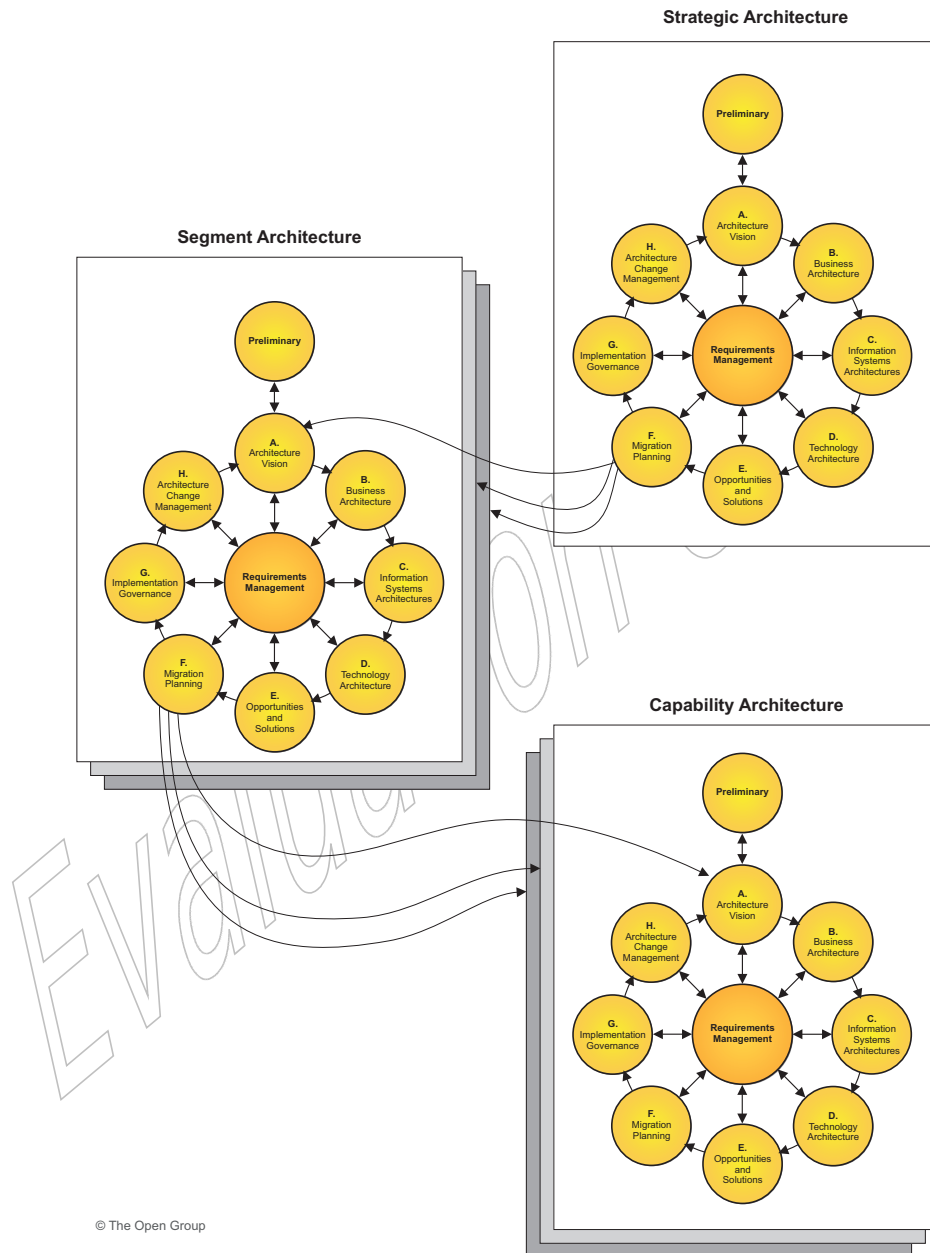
Strategic Architecture

Preliminary

A.
Architecture
Vision

B.
Business
Architecture

C.
Information
Systems
Architectures

D.
Technology
Architecture

E.
Opportunities
and
Solutions

F.
Migration
Planning

G.
Implementation
Governance

H.
Architecture
Change
Management

Requirements
Management

Segment Architecture

Preliminary

A.
Architecture
Vision

B.
Business
Architecture

C.
Information
Systems
Architectures

D.
Technology
Architecture

E.
Opportunities
and
Solutions

F.
Migration
Planning

G.
Implementation
Governance

H.
Architecture
Change
Management

Requirements
Management

Capability Architecture

Preliminary

A.
Architecture
Vision

B.
Business
Architecture

C.
Information
Systems
Architectures

D.
Technology
Architecture

E.
Opportunities
and
Solutions

F.
Migration
Planning

G.
Implementation
Governance

H.
Architecture
Change
Management

Requirements
Management

Evaluation

© The Open Group